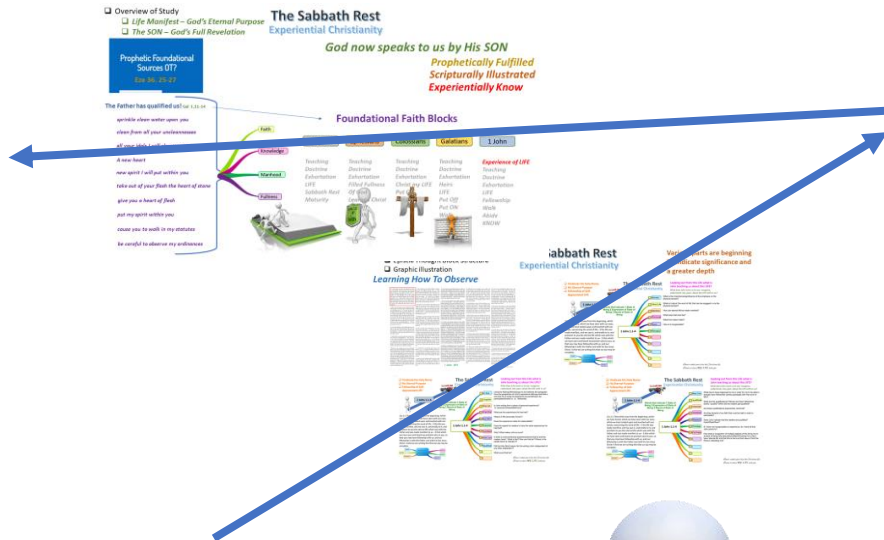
❑ Overview of Study
❑ Life Manifest – God's Eternal Purpose
❑ The SON – God's Full Revelation

The Sabbath Rest
Experiential Christianity

Prophetic Foundational Sources OT?
Eze 36. 25-27

God now speaks to us by His SON
Prophetically Fulfilled
Scripturally Illustrated
Experientially Know

The Father has qualified us! Col. 1.12-14

sprinkle clean water upon you
clean from all your uncleannesses
all your idols will I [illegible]
A new heart
new spirit I will put within you
take out of your flesh the heart of stone
give you a heart of flesh
put my spirit within you
cause you to walk in my statutes
be careful to observe my ordinances

Faith
Knowledge
Manhood
Fullness

Foundational Faith Blocks

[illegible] | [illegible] | Colossians | Galatians | 1 John

Teaching Doctrine Exhortation LIFE Sabbath Rest Maturity

Teaching Doctrine Exhortation Filled Fullness Of God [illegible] Christ

Teaching Doctrine Exhortation Christ my LIFE Put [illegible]

Teaching Doctrine Exhortation Heirs LIFE Put Off Put ON Walk

Experience of LIFE
Teaching Doctrine Exhortation LIFE Fellowship Walk Abide KNOW

Epistle Thought Block Structure
❑ Graphic illustration
Learning How To Observe

Sabbath Rest
Experiential Christianity

Various parts are beginning to indicate significance and a greater depth

The Sabbath Rest

The Sabbath Rest